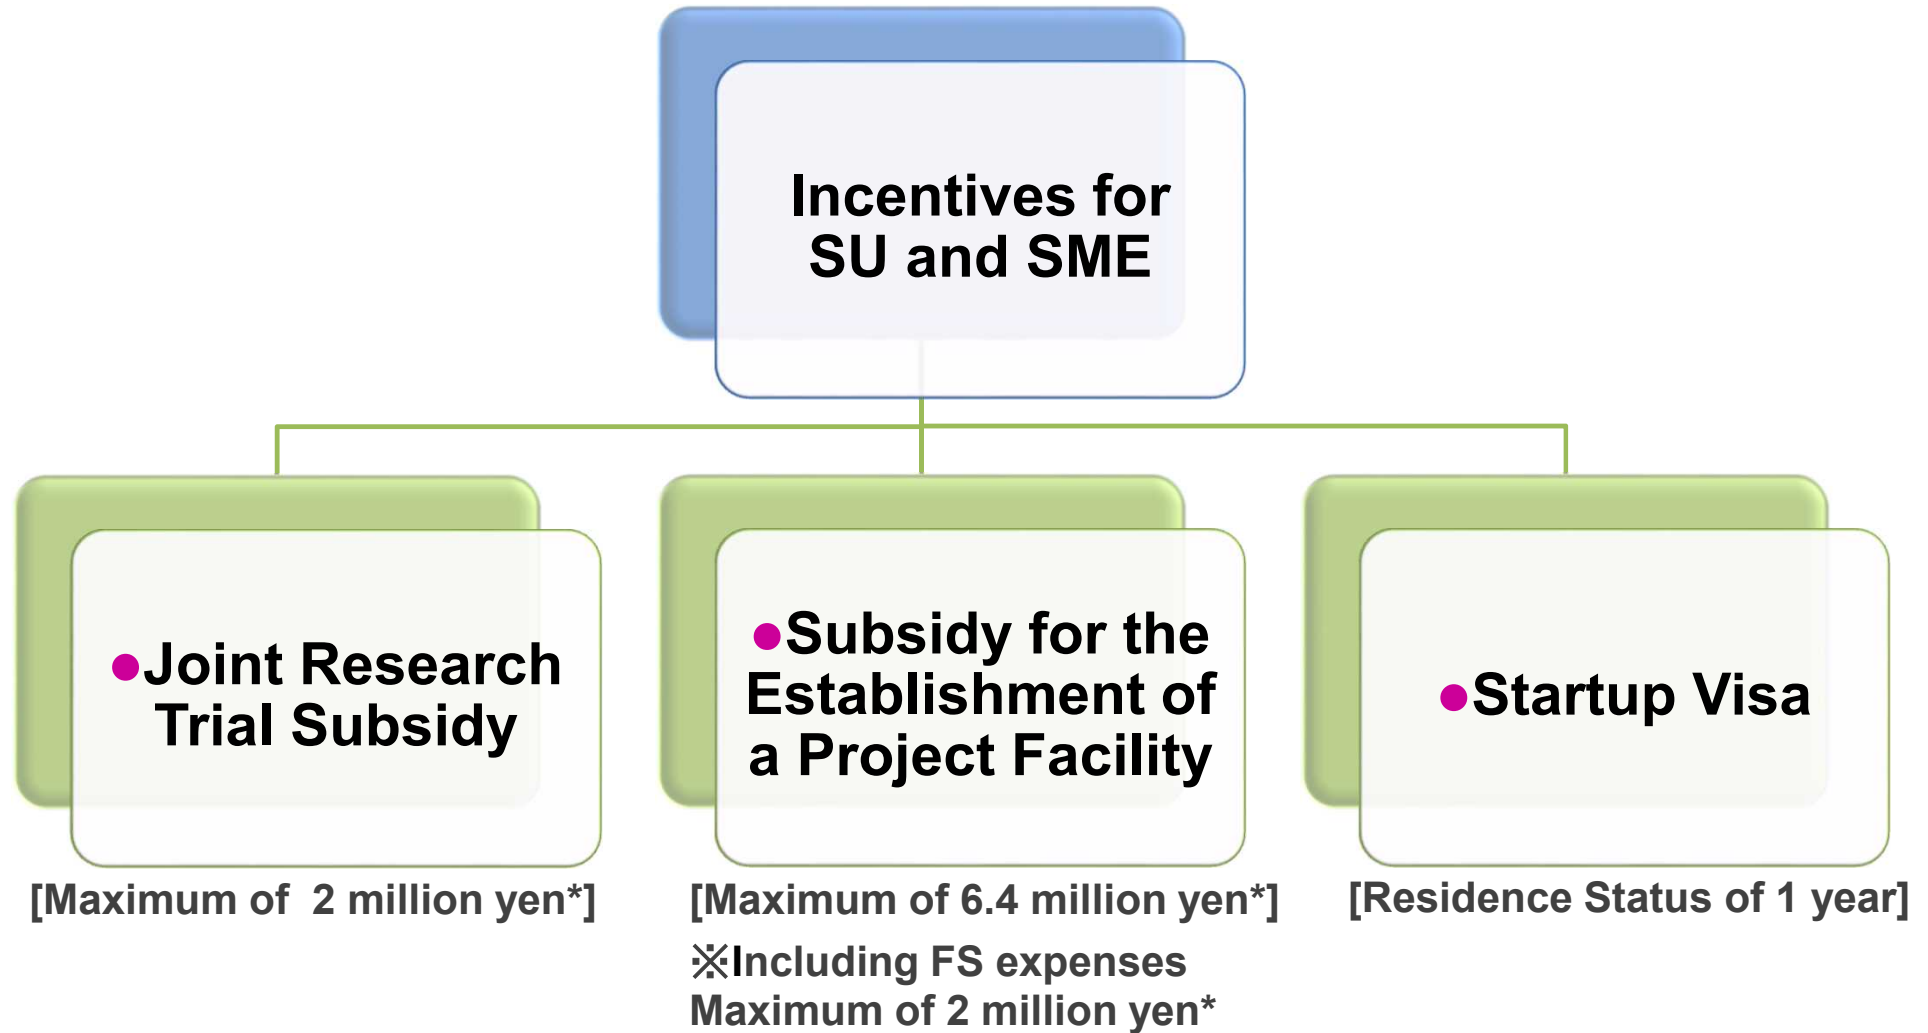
Incentives for SU and SME

●Joint Research Trial Subsidy

[Maximum of 2 million yen*]

●Subsidy for the Establishment of a Project Facility

[Maximum of 6.4 million yen*]

※Including FS expenses Maximum of 2 million yen*

●Startup Visa

[Residence Status of 1 year]